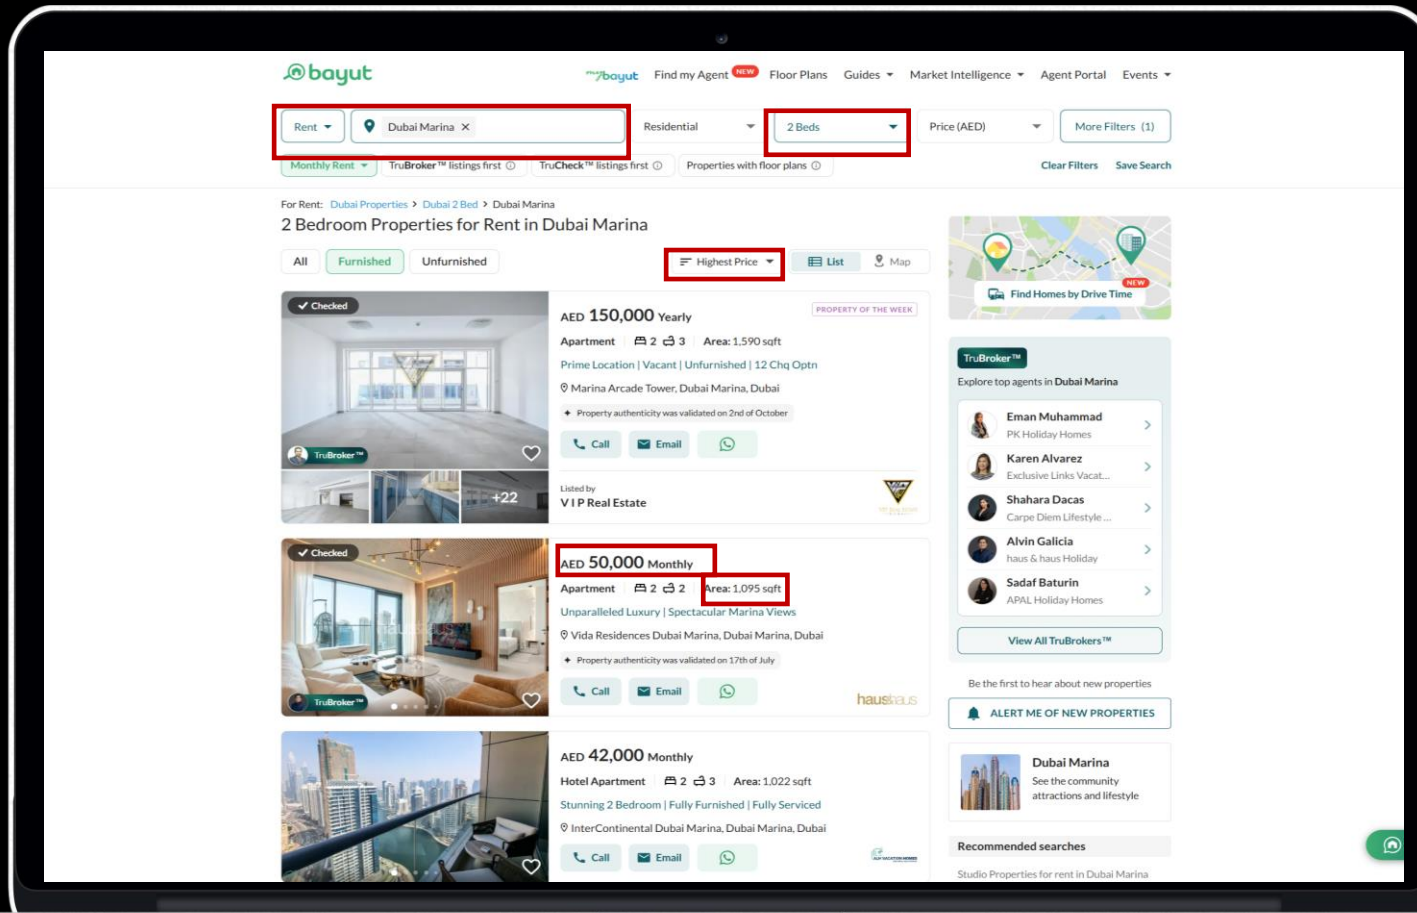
bayut

mybayut Find my Agent NEW Floor Plans Guides Market Intelligence Agent Portal Events

Rent Dubai Marina × Residential 2 Beds Price (AED) More Filters (1)

Monthly Rent TruBroker™ listings first TruCheck™ listings first Properties with floor plans Clear Filters Save Search

For Rent: Dubai Properties > Dubai 2 Bed > Dubai Marina

2 Bedroom Properties for Rent in Dubai Marina

All Furnished Unfurnished Highest Price List Map

Checked
TruBroker™
+22

AED 150,000 Yearly
PROPERTY OF THE WEEK
Apartment 2 3 Area: 1,590 sqft
Prime Location | Vacant | Unfurnished | 12 Chq Optn
Marina Arcade Tower, Dubai Marina, Dubai
Property authenticity was validated on 2nd of October
Call Email
Listed by
V I P Real Estate

Checked
TruBroker™

AED 50,000 Monthly
Apartment 2 2 Area: 1,095 sqft
Unparalleled Luxury | Spectacular Marina Views
Vida Residences Dubai Marina, Dubai Marina, Dubai
Property authenticity was validated on 17th of July
Call Email
haushaus

AED 42,000 Monthly
Hotel Apartment 2 3 Area: 1,022 sqft
Stunning 2 Bedroom | Fully Furnished | Fully Serviced
InterContinental Dubai Marina, Dubai Marina, Dubai
Call Email

NEW
Find Homes by Drive Time

TruBroker™
Explore top agents in Dubai Marina
Eman Muhammad
PK Holiday Homes
Karen Alvarez
Exclusive Links Vacat...
Shahara Dacas
Carpe Diem Lifestyle ...
Alvin Galicia
haus & haus Holiday
Sadaf Baturin
APAL Holiday Homes
View All TruBrokers™

Be the first to hear about new properties
ALERT ME OF NEW PROPERTIES

Dubai Marina
See the community attractions and lifestyle

Recommended searches
Studio Properties for rent in Dubai Marina